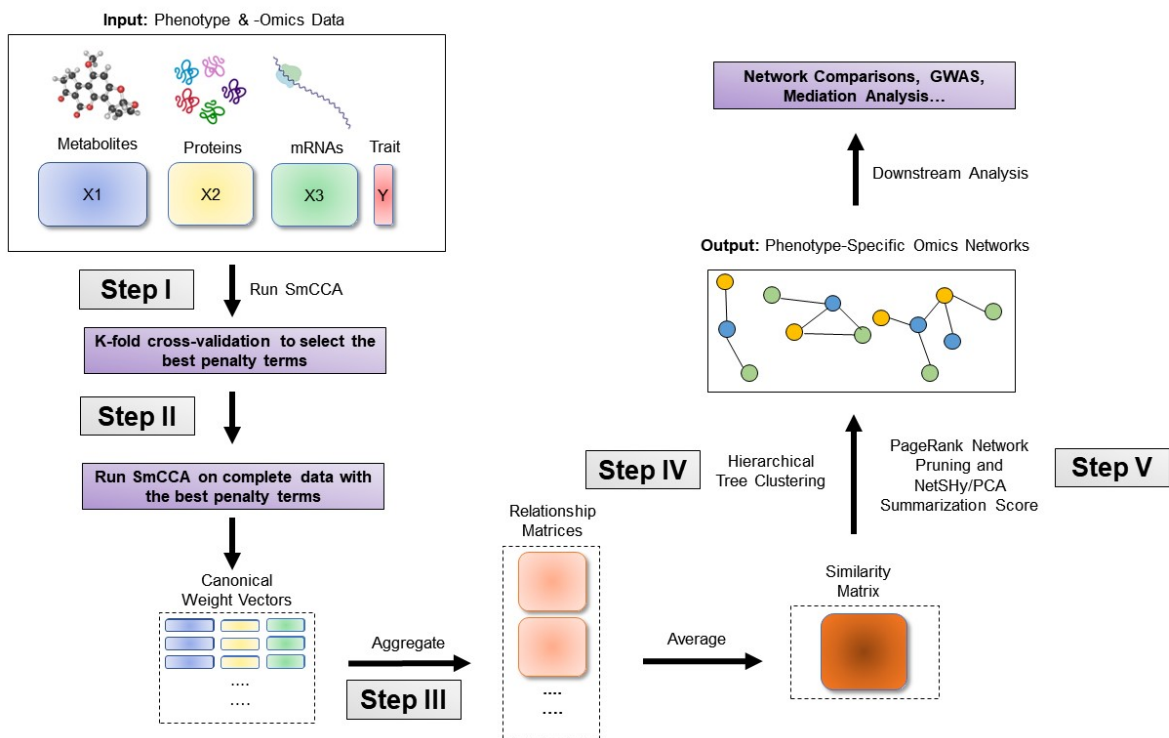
Input: Phenotype & -Omics Data

Metabolites

Proteins

mRNAs

Trait

X1

X2

X3

Y

Step I

Run SmCCA

K-fold cross-validation to select the best penalty terms

Step II

Run SmCCA on complete data with the best penalty terms

Canonical Weight Vectors

....

....

Aggregate

Step III

Relationship Matrices

....

....

Average

Similarity Matrix

Step IV

Hierarchical Tree Clustering

PageRank Network Pruning and NetSHy/PCA Summarization Score

Step V

Output: Phenotype-Specific Omics Networks

Downstream Analysis

Network Comparisons, GWAS, Mediation Analysis...